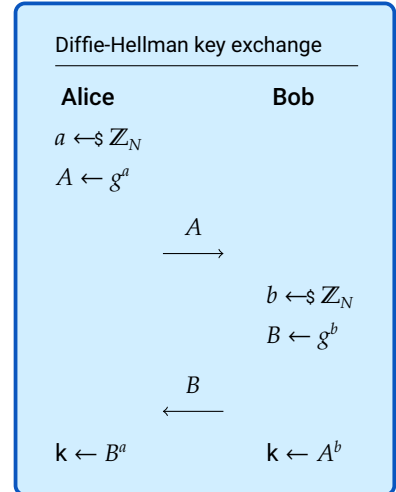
Diffie-Hellman key exchange

| Alice | | Bob |
|---|---|---|
| $a \leftarrow\!\!\$\ \mathbb{Z}_N$ | | |
| $A \leftarrow g^a$ | | |
| | $\xrightarrow{A}$ | |
| | | $b \leftarrow\!\!\$\ \mathbb{Z}_N$ |
| | | $B \leftarrow g^b$ |
| | $\xleftarrow{B}$ | |
| $\mathsf{k} \leftarrow B^a$ | | $\mathsf{k} \leftarrow A^b$ |